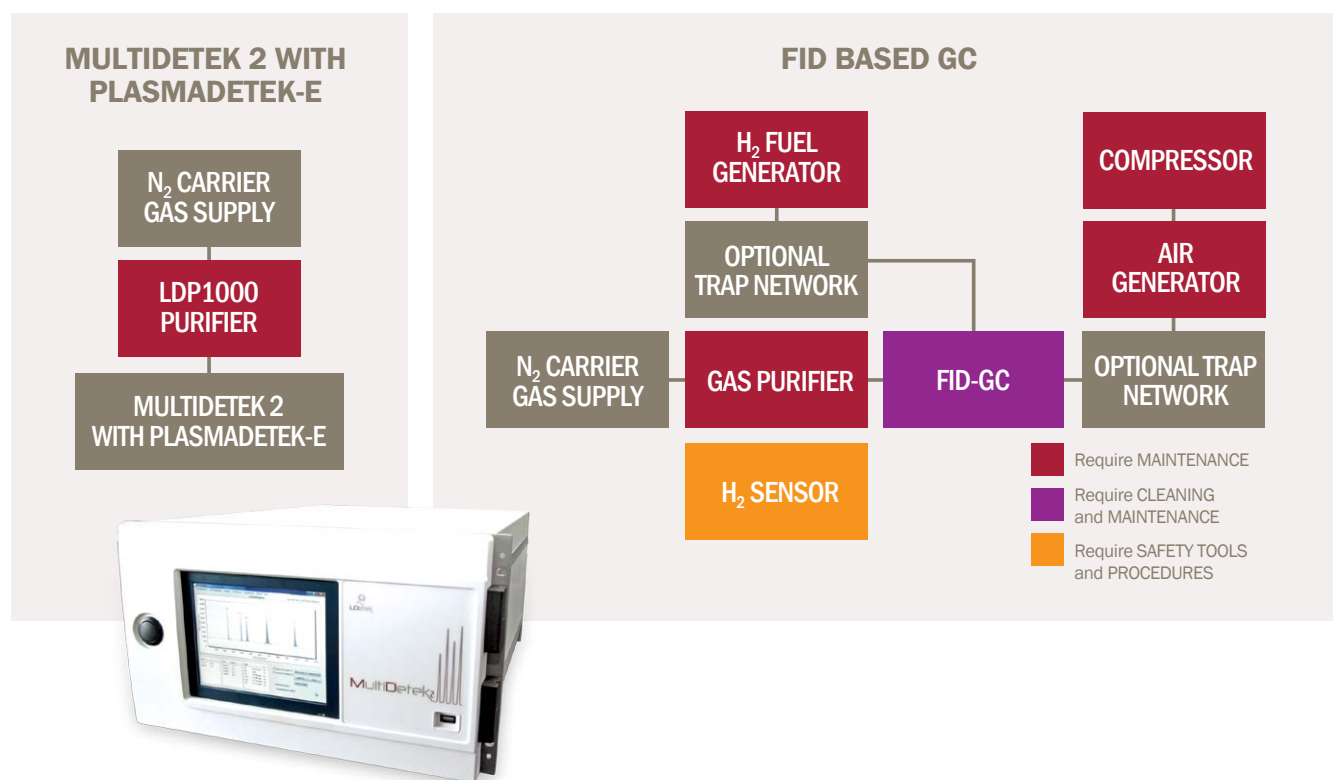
MULTIDETEK 2 WITH PLASMADETEK-E

$N_2$ CARRIER GAS SUPPLY

LDP1000 PURIFIER

MULTIDETEK 2 WITH PLASMADETEK-E

FID BASED GC

$H_2$ FUEL GENERATOR

COMPRESSOR

OPTIONAL TRAP NETWORK

AIR GENERATOR

$N_2$ CARRIER GAS SUPPLY

GAS PURIFIER

FID-GC

OPTIONAL TRAP NETWORK

$H_2$ SENSOR

Require MAINTENANCE

Require CLEANING and MAINTENANCE

Require SAFETY TOOLS and PROCEDURES

LDetek

MultiDetek2